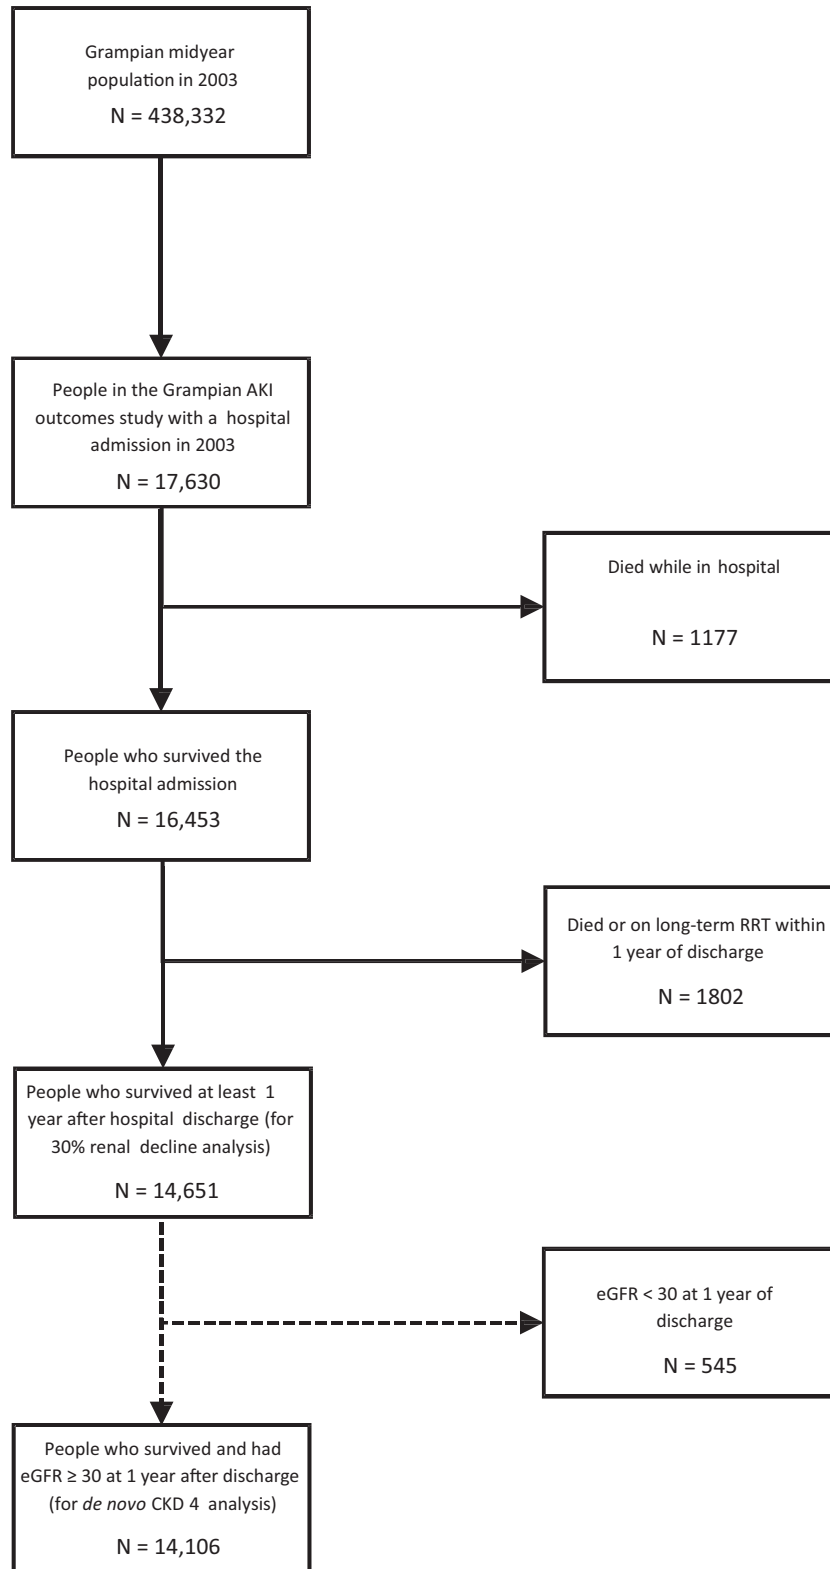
Grampian midyear population in 2003

N = 438,332

People in the Grampian AKI outcomes study with a hospital admission in 2003

N = 17,630

Died while in hospital

N = 1177

People who survived the hospital admission

N = 16,453

Died or on long-term RRT within 1 year of discharge

N = 1802

People who survived at least 1 year after hospital discharge (for 30% renal decline analysis)

N = 14,651

eGFR < 30 at 1 year of discharge

N = 545

People who survived and had eGFR ≥ 30 at 1 year after discharge (for de novo CKD 4 analysis)

N = 14,106